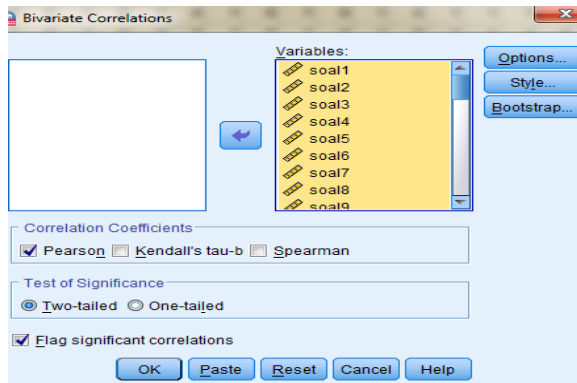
Bivariate Correlations

Variables:

soal1
soal2
soal3
soal4
soal5
soal6
soal7
soal8
soal9

Options...
Style...
Bootstrap...

Correlation Coefficients
Pearson
Kendall's tau-b
Spearman

Test of Significance
Two-tailed
One-tailed

Flag significant correlations

OK
Paste
Reset
Cancel
Help